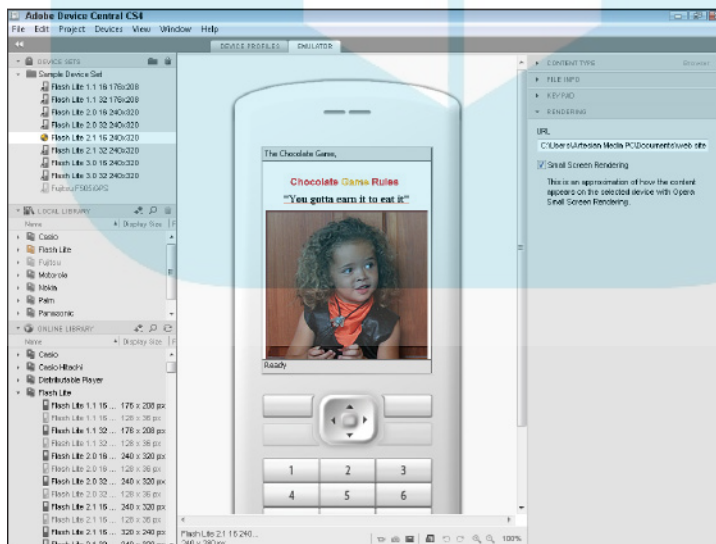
Adobe Device Central CS4

File Edit Project Devices View Window Help

DEVICE PROFILES EMULATOR

DEVICE SETS
Sample Device Set
Flash Lite 1.1 16 176x208
Flash Lite 1.1 32 176x208
Flash Lite 2.0 16 240x320
Flash Lite 2.0 32 240x320
Flash Lite 2.1 16 240x320
Flash Lite 2.1 32 240x320
Flash Lite 3.0 16 240x320
Flash Lite 3.0 32 240x320
Fujitsu F505 OPS

LOCAL LIBRARY
Name Display Size
Casio
Flash Lite
Fujitsu
Motorola
Nokia
Palm
Panasonic

ONLINE LIBRARY
Name Display Size
Casio
Casio-Hitachi
Distributable Player
Flash Lite
Flash Lite 1.1 16 ... 176 x 208 px
Flash Lite 1.1 16 ... 128 x 36 px
Flash Lite 1.1 32 ... 176 x 208 px
Flash Lite 1.1 32 ... 128 x 36 px
Flash Lite 2.0 16 ... 240 x 320 px
Flash Lite 2.0 16 ... 128 x 36 px
Flash Lite 2.0 32 ... 240 x 320 px
Flash Lite 2.0 32 ... 128 x 36 px
Flash Lite 2.1 16 ... 240 x 320 px
Flash Lite 2.1 16 ... 128 x 36 px
Flash Lite 2.1 32 ... 240 x 320 px
Flash Lite 2.1 32 ... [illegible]

The Chocolate Game,

Chocolate Game Rules

"You gotta earn it to eat it"

Ready

1 2 3
4 5 6

Flash Lite 2.1 16 240...
240 x 320 px

100%

CONTENT TYPE Browser
FILE INFO
KEYPAD
RENDERING

URL
C:\Users\Artesian Media PC\Documents\web site

Small Screen Rendering

This is an approximation of how the content appears on the selected device with Opera Small Screen Rendering.